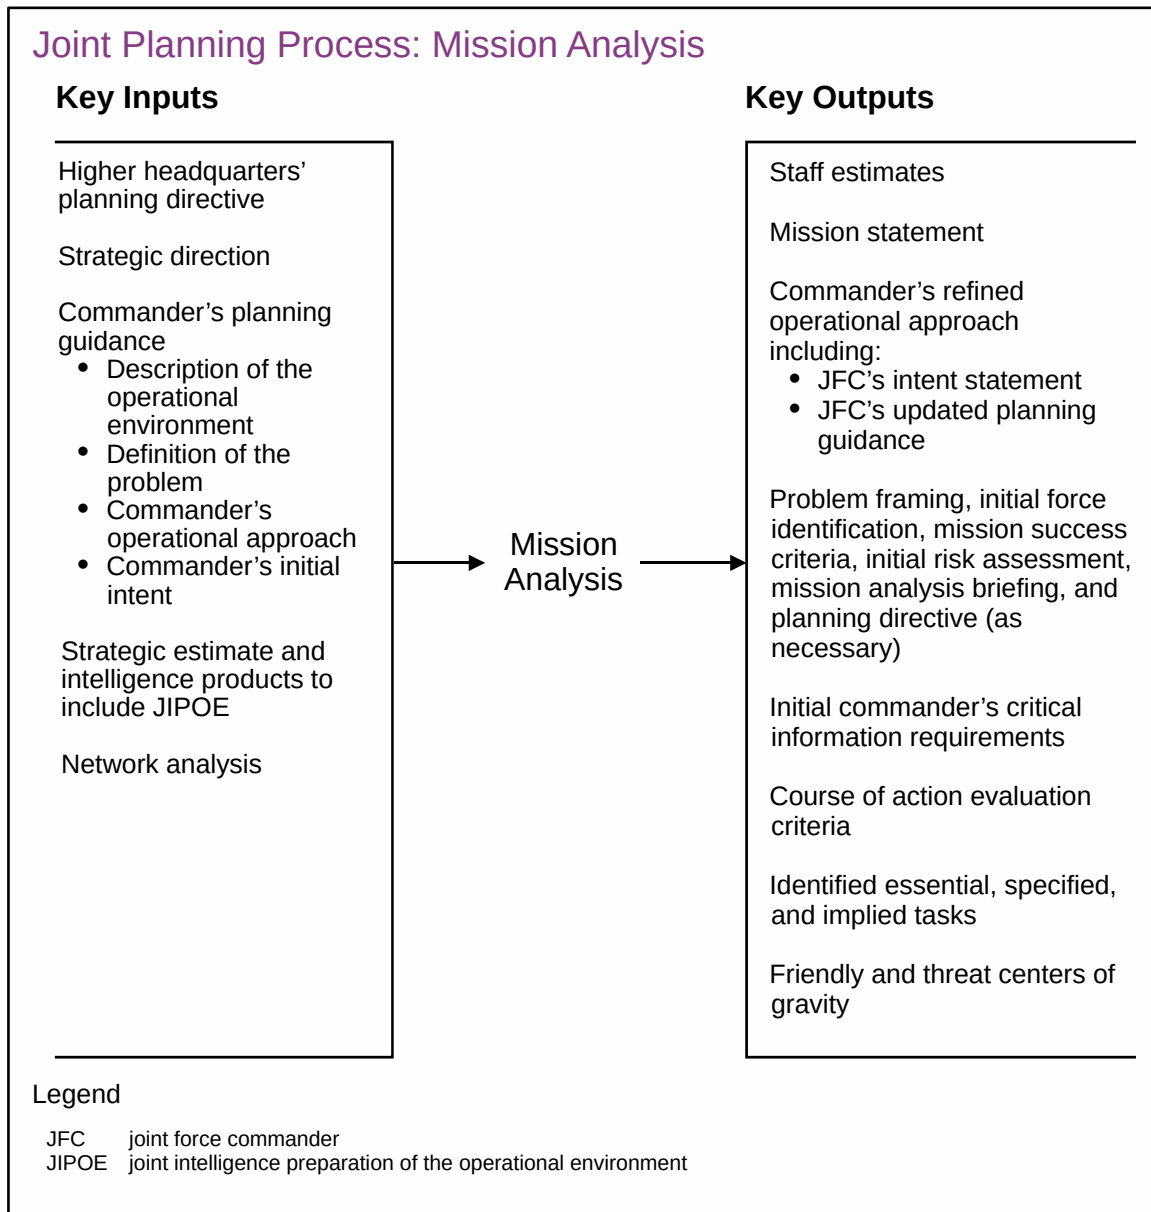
Joint Planning Process: Mission Analysis

Key Inputs

Higher headquarters' planning directive

Strategic direction

Commander's planning guidance
- Description of the operational environment
- Definition of the problem
- Commander's operational approach
- Commander's initial intent

Strategic estimate and intelligence products to include JIPOE

Network analysis

Mission Analysis

Key Outputs

Staff estimates

Mission statement

Commander's refined operational approach including:
- JFC's intent statement
- JFC's updated planning guidance

Problem framing, initial force identification, mission success criteria, initial risk assessment, mission analysis briefing, and planning directive (as necessary)

Initial commander's critical information requirements

Course of action evaluation criteria

Identified essential, specified, and implied tasks

Friendly and threat centers of gravity

Legend

JFC joint force commander
JIPOE joint intelligence preparation of the operational environment